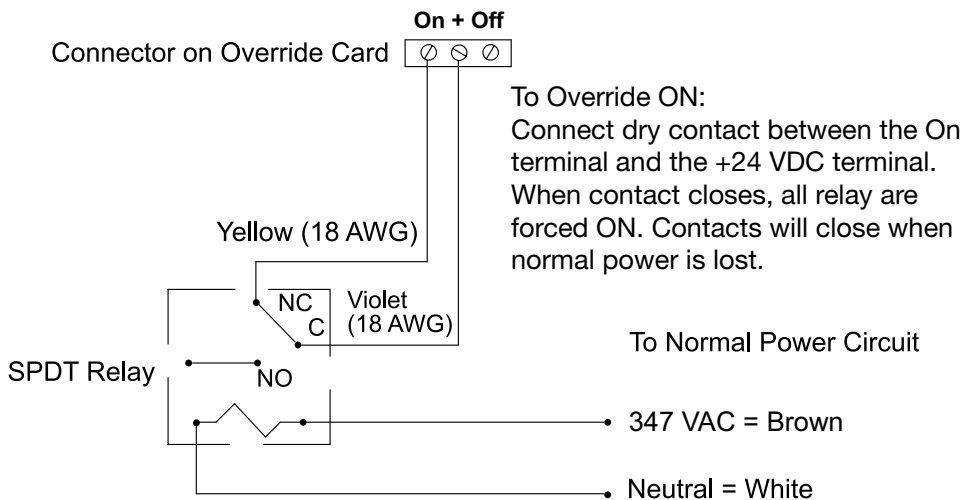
On + Off

Connector on Override Card

To Override ON:
Connect dry contact between the On terminal and the +24 VDC terminal. When contact closes, all relay are forced ON. Contacts will close when normal power is lost.

Yellow (18 AWG)

NC
C

Violet
(18 AWG)

To Normal Power Circuit

SPDT Relay

NO

347 VAC = Brown

Neutral = White